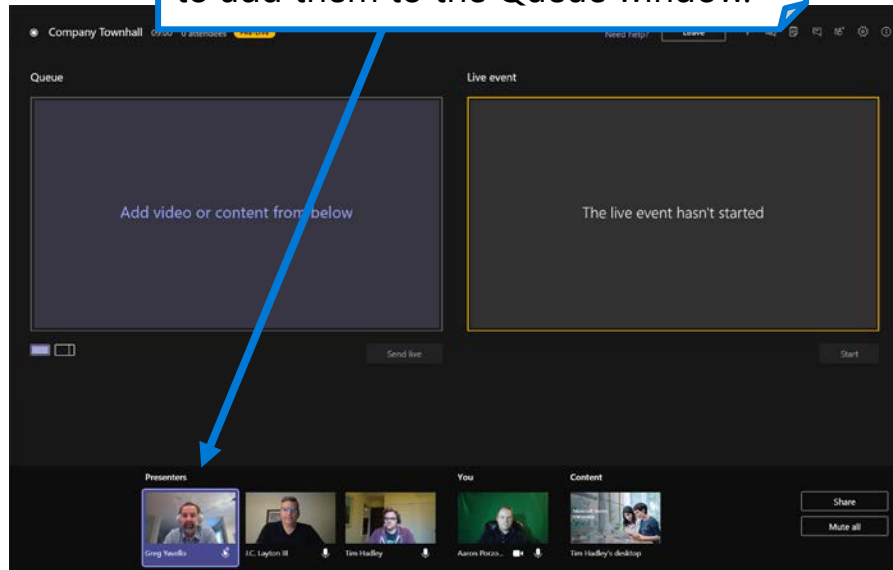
to add them to the Queue window.

Company Townhall 09:00 0 attendees Pre-live

Need help? Leave

Queue

Add video or content from below

Send live

Live event

The live event hasn't started

Start

Presenters

Greg Yavelis

J.C. Layton III

Tim Hadley

You

Aaron Porzo...

Content

Tim Hadley's desktop

Share

Mute all